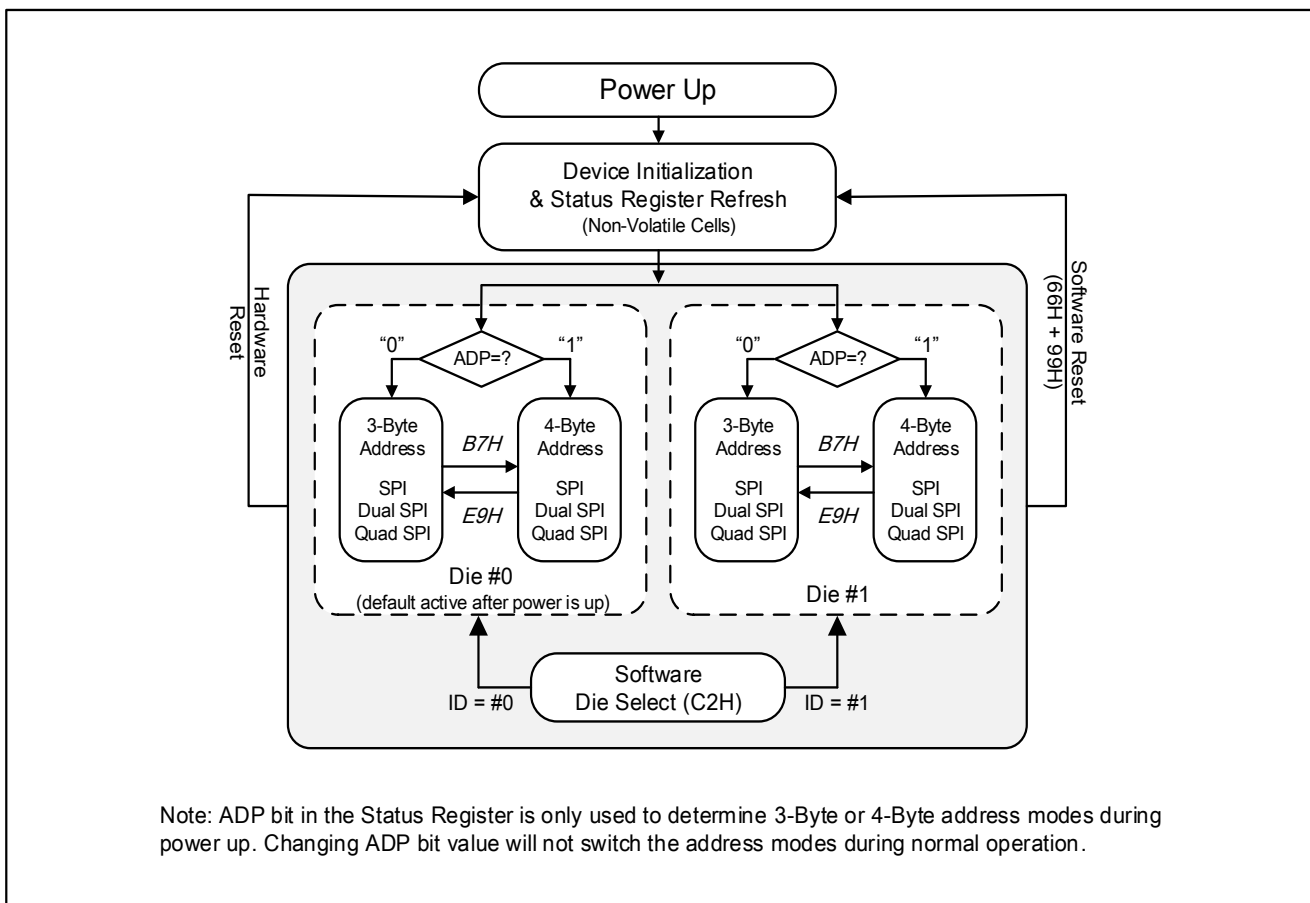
Power Up

Device Initialization
& Status Register Refresh
(Non-Volatile Cells)

Hardware Reset

Software Reset (66H + 99H)

"0" ADP=? "1"

3-Byte Address

SPI
Dual SPI
Quad SPI

B7H

E9H

4-Byte Address

SPI
Dual SPI
Quad SPI

Die #0
(default active after power is up)

"0" ADP=? "1"

3-Byte Address

SPI
Dual SPI
Quad SPI

B7H

E9H

4-Byte Address

SPI
Dual SPI
Quad SPI

Die #1

ID = #0

Software
Die Select (C2H)

ID = #1

Note: ADP bit in the Status Register is only used to determine 3-Byte or 4-Byte address modes during power up. Changing ADP bit value will not switch the address modes during normal operation.